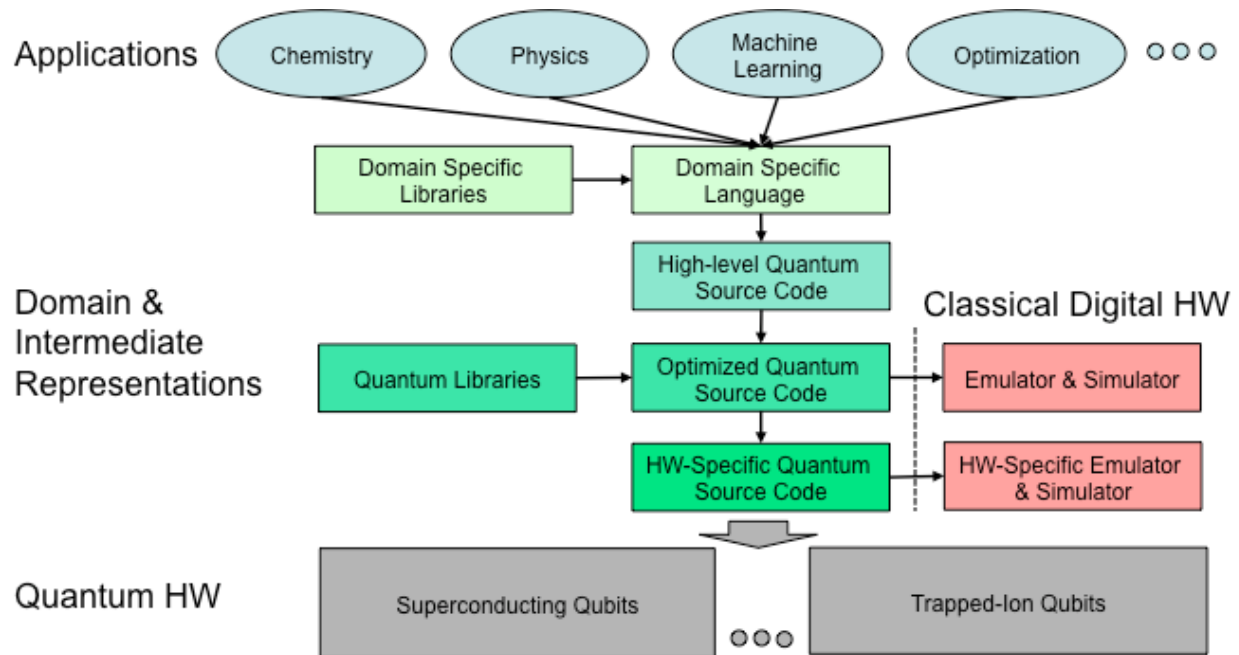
Applications

Chemistry

Physics

Machine Learning

Optimization

Domain Specific Libraries

Domain Specific Language

High-level Quantum Source Code

Domain & Intermediate Representations

Classical Digital HW

Quantum Libraries

Optimized Quantum Source Code

Emulator & Simulator

HW-Specific Quantum Source Code

HW-Specific Emulator & Simulator

Quantum HW

Superconducting Qubits

Trapped-Ion Qubits